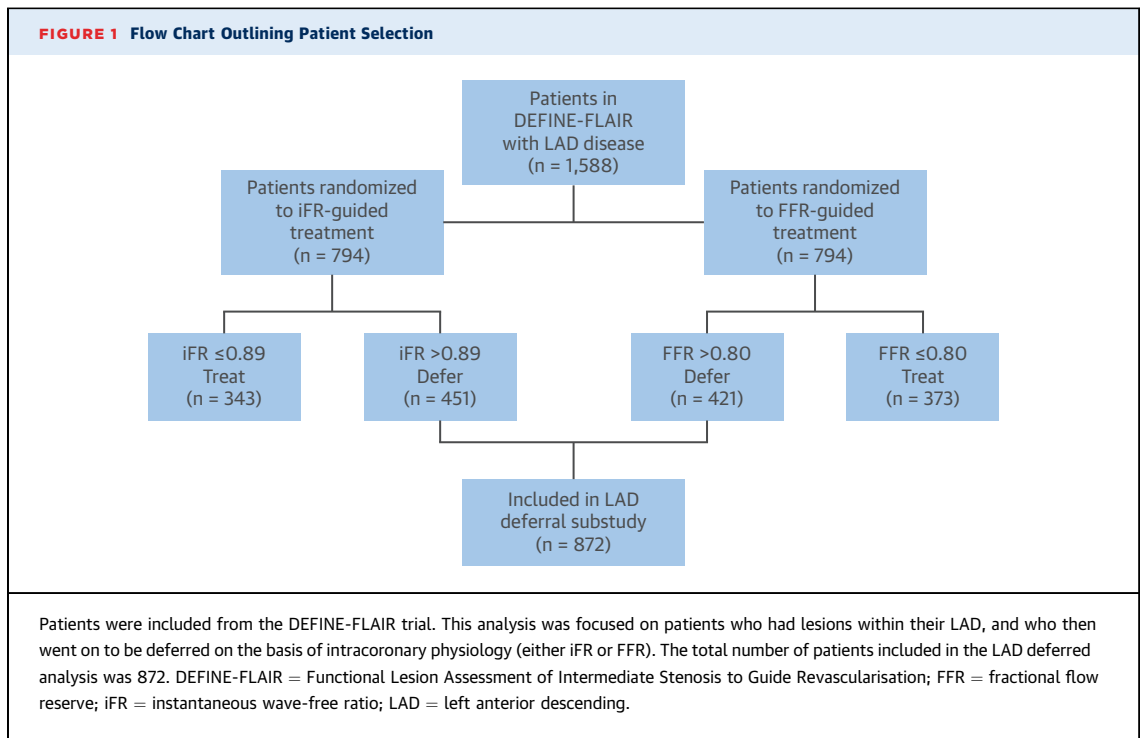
FIGURE 1 Flow Chart Outlining Patient Selection

Patients in DEFINE-FLAIR with LAD disease (n = 1,588)

Patients randomized to iFR-guided treatment (n = 794)

Patients randomized to FFR-guided treatment (n = 794)

iFR ≤0.89 Treat (n = 343)

iFR >0.89 Defer (n = 451)

FFR >0.80 Defer (n = 421)

FFR ≤0.80 Treat (n = 373)

Included in LAD deferral substudy (n = 872)

Patients were included from the DEFINE-FLAIR trial. This analysis was focused on patients who had lesions within their LAD, and who then went on to be deferred on the basis of intracoronary physiology (either iFR or FFR). The total number of patients included in the LAD deferred analysis was 872. DEFINE-FLAIR = Functional Lesion Assessment of Intermediate Stenosis to Guide Revascularisation; FFR = fractional flow reserve; iFR = instantaneous wave-free ratio; LAD = left anterior descending.